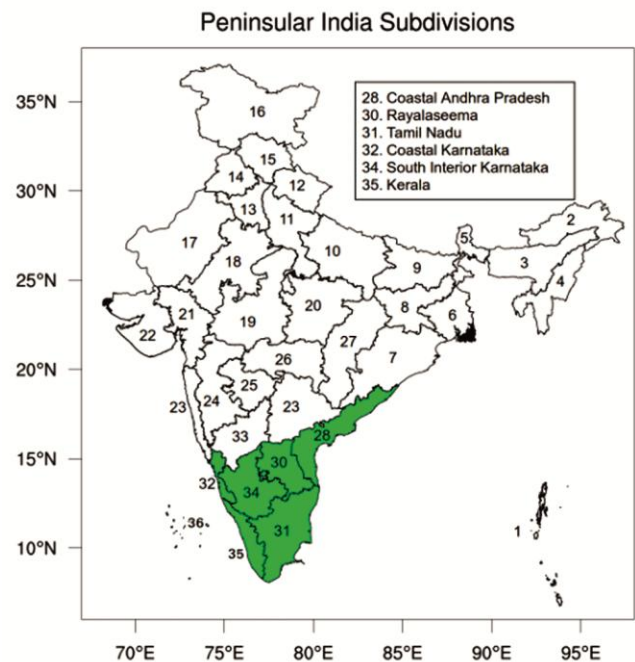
Peninsular India Subdivisions

28. Coastal Andhra Pradesh
30. Rayalaseema
31. Tamil Nadu
32. Coastal Karnataka
34. South Interior Karnataka
35. Kerala

35°N
30°N
25°N
20°N
15°N
10°N

16
15
14
12
13
11
17
18
10
5
2
3
4
9
8
6
22
21
20
19
27
7
26
25
24
23
23
33
28
30
32
34
36
31
35
1

70°E 75°E 80°E 85°E 90°E 95°E